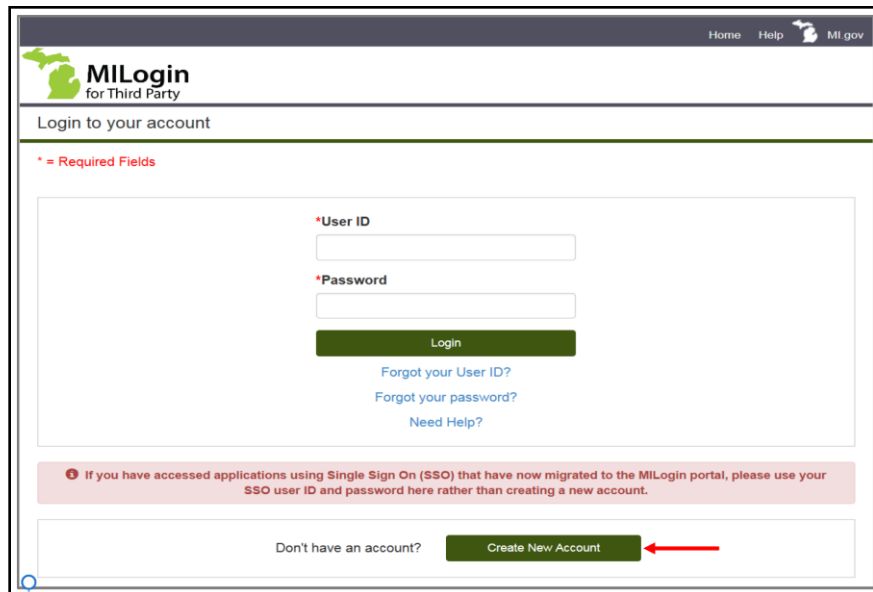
Home Help MI.gov

MILogin
for Third Party

Login to your account

* = Required Fields

*User ID

*Password

Login

Forgot your User ID?

Forgot your password?

Need Help?

If you have accessed applications using Single Sign On (SSO) that have now migrated to the MILogin portal, please use your SSO user ID and password here rather than creating a new account.

Don't have an account? Create New Account